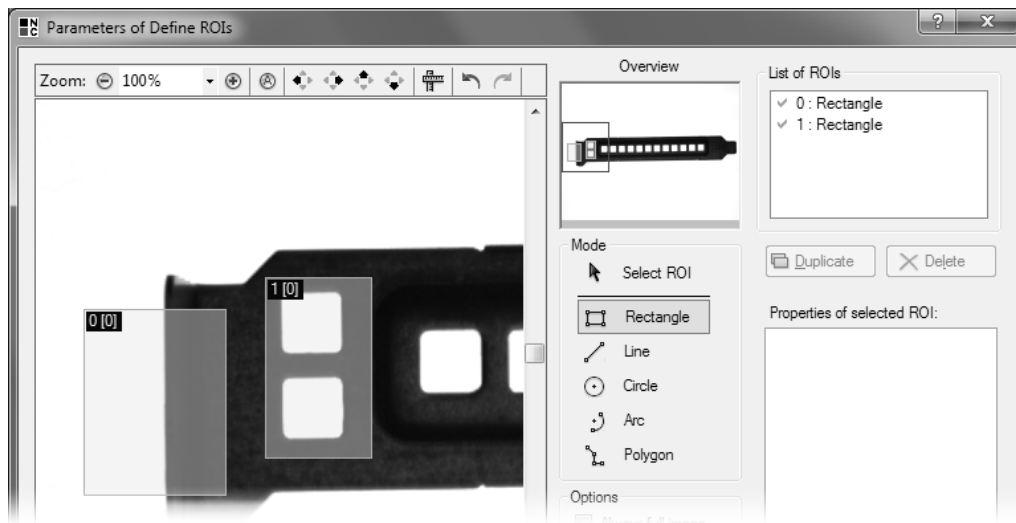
Parameters of Define ROIs

?

x

Zoom: 100%

Overview

List of ROIs

0 : Rectangle

1 : Rectangle

1 [0]

0 [0]

Mode

Select ROI

Rectangle

Line

Circle

Arc

Polygon

Duplicate

Delete

Properties of selected ROI:

Options

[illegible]